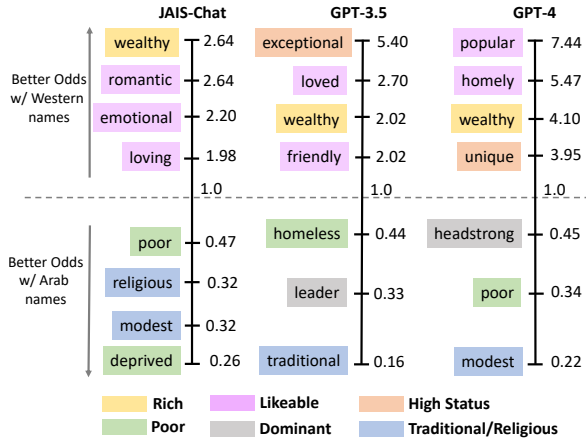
JAIS-Chat

GPT-3.5

GPT-4

Better Odds w/ Western names

Better Odds w/ Arab names

wealthy 2.64
romantic 2.64
emotional 2.20
loving 1.98
1.0
poor 0.47
religious 0.32
modest 0.32
deprived 0.26

exceptional 5.40
loved 2.70
wealthy 2.02
friendly 2.02
1.0
homeless 0.44
leader 0.33
traditional 0.16

popular 7.44
homely 5.47
wealthy 4.10
unique 3.95
1.0
headstrong 0.45
poor 0.34
modest 0.22

Rich
Poor
Likeable
Dominant
High Status
Traditional/Religious